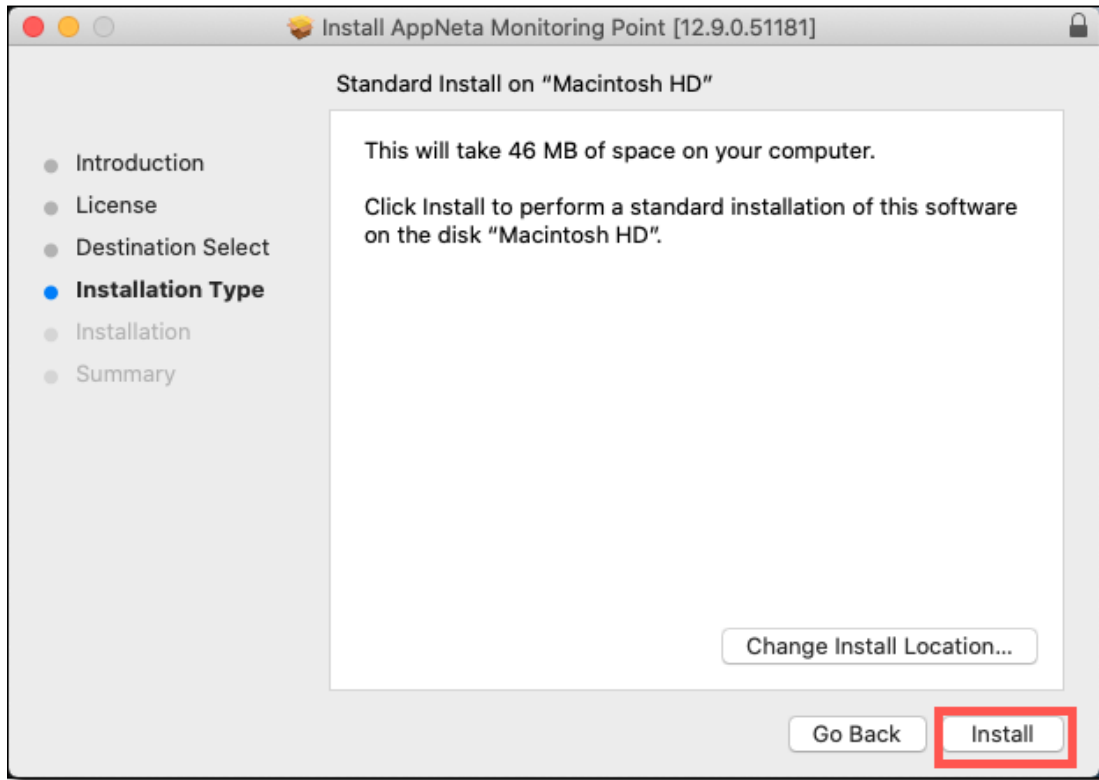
Install AppNeta Monitoring Point [12.9.0.51181]

Standard Install on "Macintosh HD"

Introduction
License
Destination Select
Installation Type
Installation
Summary

This will take 46 MB of space on your computer.

Click Install to perform a standard installation of this software on the disk "Macintosh HD".

Change Install Location...

Go Back
Install